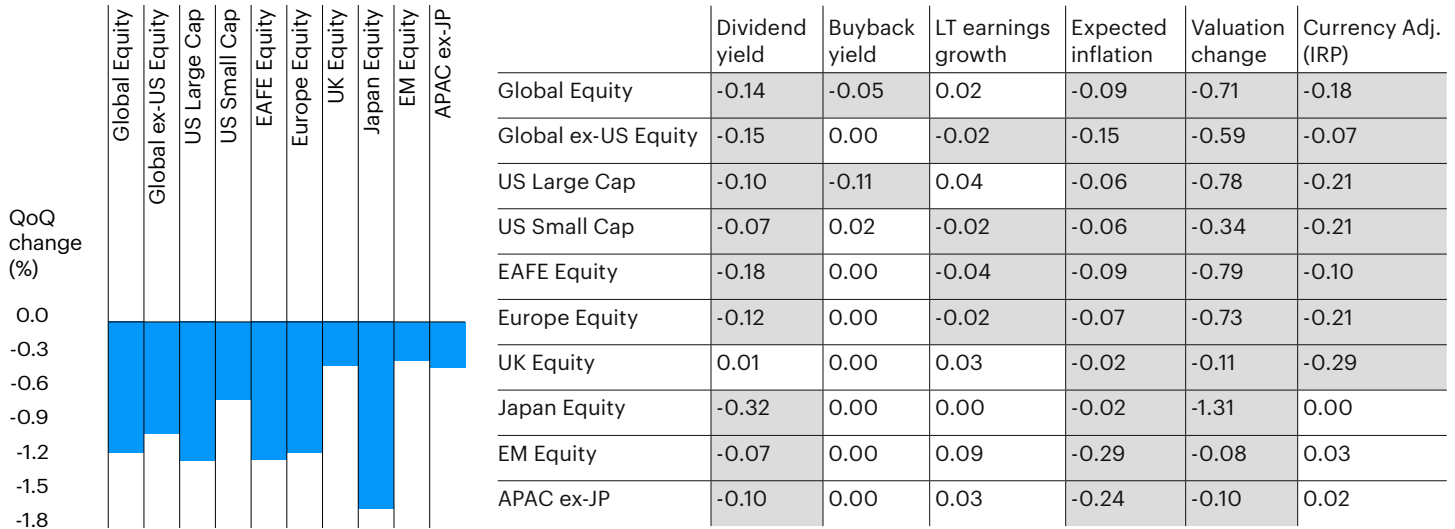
Global Equity
Global ex-US Equity
US Large Cap
US Small Cap
EAFE Equity
Europe Equity
UK Equity
Japan Equity
EM Equity
APAC ex-JP

QoQ change (%)

0.0
-0.3
-0.6
-0.9
-1.2
-1.5
-1.8

| | Dividend yield | Buyback yield | LT earnings growth | Expected inflation | Valuation change | Currency Adj. (IRP) |
|---|---|---|---|---|---|---|
| Global Equity | -0.14 | -0.05 | 0.02 | -0.09 | -0.71 | -0.18 |
| Global ex-US Equity | -0.15 | 0.00 | -0.02 | -0.15 | -0.59 | -0.07 |
| US Large Cap | -0.10 | -0.11 | 0.04 | -0.06 | -0.78 | -0.21 |
| US Small Cap | -0.07 | 0.02 | -0.02 | -0.06 | -0.34 | -0.21 |
| EAFE Equity | -0.18 | 0.00 | -0.04 | -0.09 | -0.79 | -0.10 |
| Europe Equity | -0.12 | 0.00 | -0.02 | -0.07 | -0.73 | -0.21 |
| UK Equity | 0.01 | 0.00 | 0.03 | -0.02 | -0.11 | -0.29 |
| Japan Equity | -0.32 | 0.00 | 0.00 | -0.02 | -1.31 | 0.00 |
| EM Equity | -0.07 | 0.00 | 0.09 | -0.29 | -0.08 | 0.03 |
| APAC ex-JP | -0.10 | 0.00 | 0.03 | -0.24 | -0.10 | 0.02 |